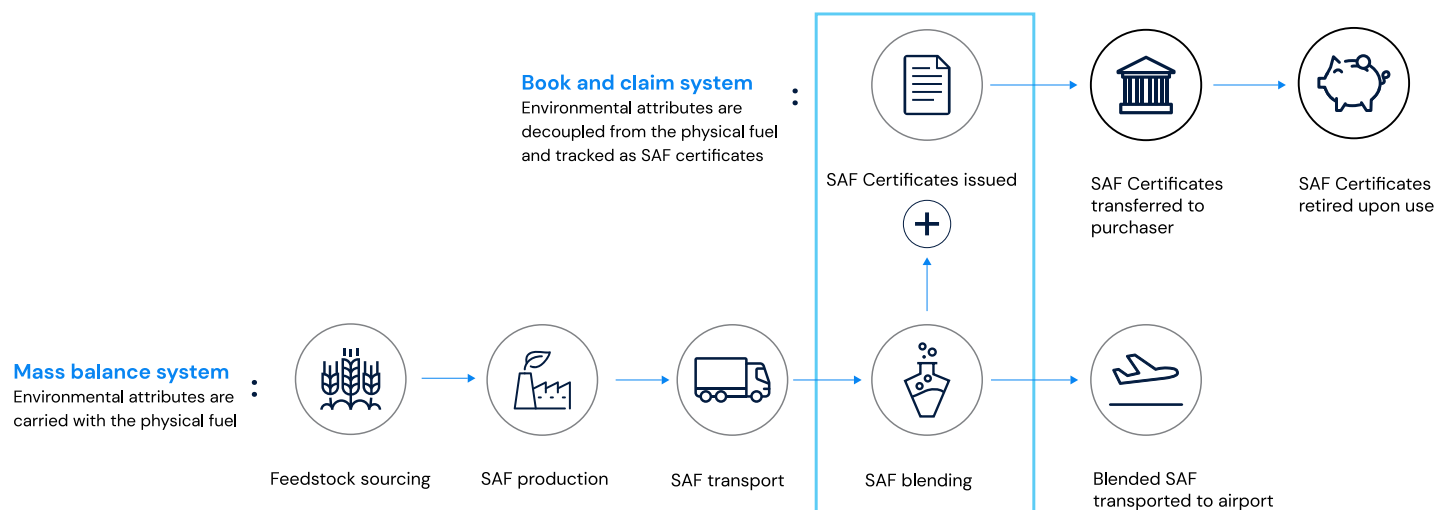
Book and claim system
Environmental attributes are decoupled from the physical fuel and tracked as SAF certificates

SAF Certificates issued

SAF Certificates transferred to purchaser

SAF Certificates retired upon use

Mass balance system
Environmental attributes are carried with the physical fuel

Feedstock sourcing

SAF production

SAF transport

SAF blending

Blended SAF transported to airport